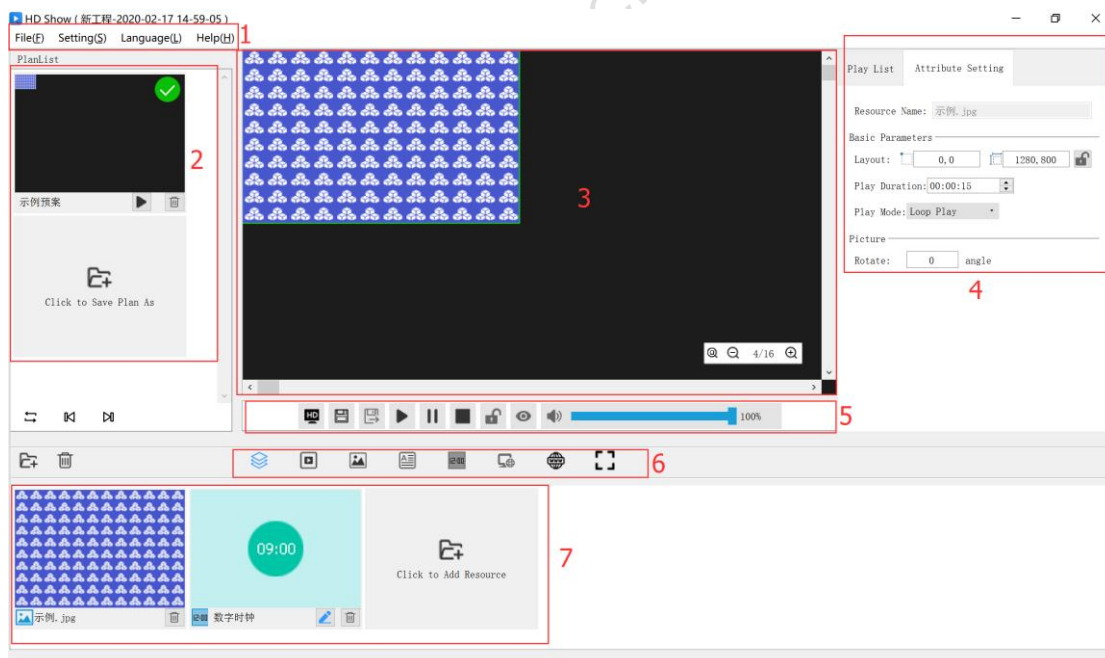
HD Show ( 新工程-2020-02-17 14-59-05 )

File(F) Setting(S) Language(L) Help(H) 1

PlanList

2

示例预案

Click to Save Plan As

3

4/16

5

100%

6

09:00

Click to Add Resource

7

示例.jpg

数字时钟

Play List Attribute Setting

Resource Name: 示例.jpg

Basic Parameters

Layout: 0, 0 1280, 800

Play Duration: 00:00:15

Play Mode: Loop Play

Picture

Rotate: 0 angle

4